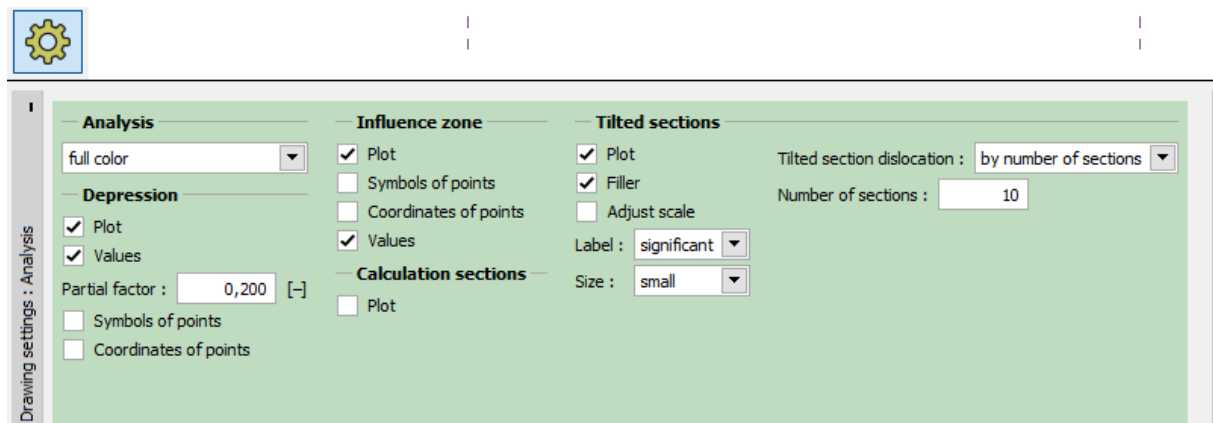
Drawing settings : Analysis

Analysis

full color

Depression

Plot

Values

Partial factor : 0,200 [–]

Symbols of points

Coordinates of points

Influence zone

Plot

Symbols of points

Coordinates of points

Values

Calculation sections

Plot

Tilted sections

Plot

Filler

Adjust scale

Label : significant

Size : small

Tilted section dislocation : by number of sections

Number of sections : 10